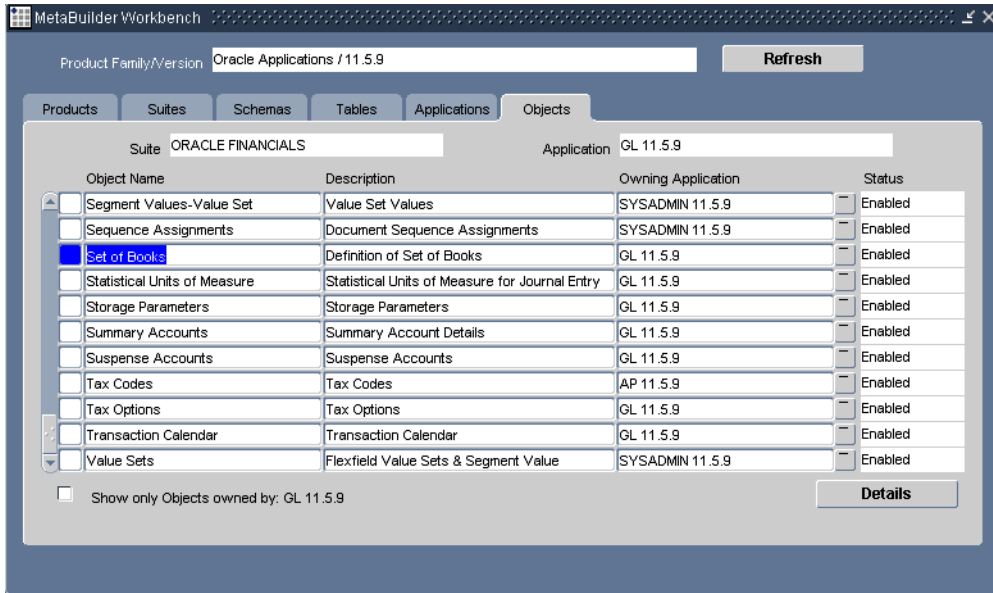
MetaBuilder Workbench

Product Family/Version Oracle Applications / 11.5.9

Refresh

Products Suites Schemas Tables Applications Objects

Suite ORACLE FINANCIALS

Application GL 11.5.9

| Object Name | Description | Owning Application | Status |
|---|---|---|---|
| Segment Values-Value Set | Value Set Values | SYSADMIN 11.5.9 | Enabled |
| Sequence Assignments | Document Sequence Assignments | SYSADMIN 11.5.9 | Enabled |
| Set of Books | Definition of Set of Books | GL 11.5.9 | Enabled |
| Statistical Units of Measure | Statistical Units of Measure for Journal Entry | GL 11.5.9 | Enabled |
| Storage Parameters | Storage Parameters | GL 11.5.9 | Enabled |
| Summary Accounts | Summary Account Details | GL 11.5.9 | Enabled |
| Suspense Accounts | Suspense Accounts | GL 11.5.9 | Enabled |
| Tax Codes | Tax Codes | AP 11.5.9 | Enabled |
| Tax Options | Tax Options | GL 11.5.9 | Enabled |
| Transaction Calendar | Transaction Calendar | GL 11.5.9 | Enabled |
| Value Sets | Flexfield Value Sets & Segment Value | SYSADMIN 11.5.9 | Enabled |

Show only Objects owned by: GL 11.5.9

Details